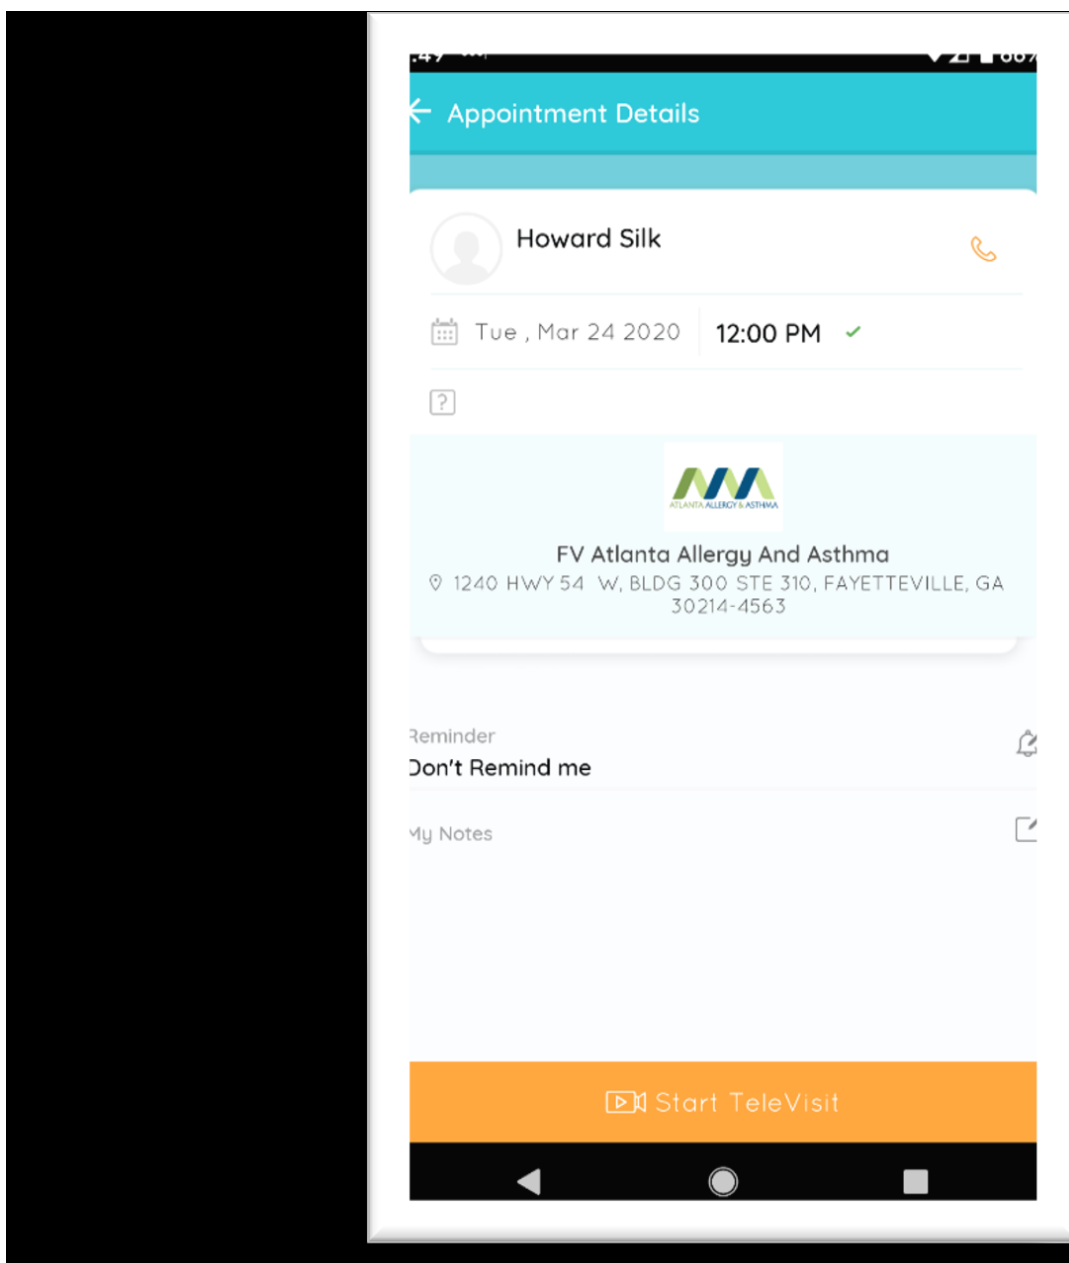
Appointment Details

Howard Silk

Tue , Mar 24 2020

12:00 PM

?

ATLANTA ALLERGY & ASTHMA

FV Atlanta Allergy And Asthma

1240 HWY 54 W, BLDG 300 STE 310, FAYETTEVILLE, GA 30214-4563

Reminder

Don't Remind me

My Notes

Start TeleVisit